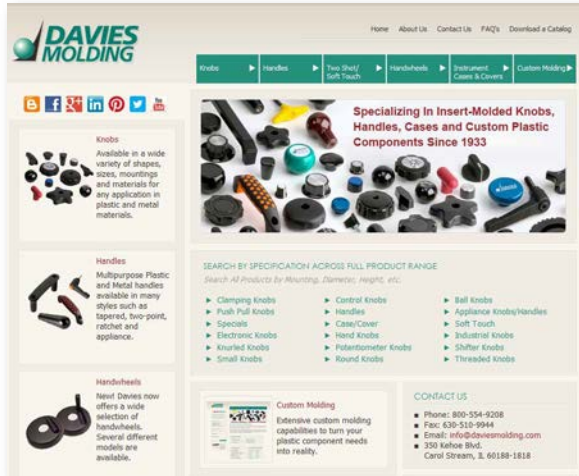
DAVIES MOLDING

Home About Us Contact Us FAQ's Download a Catalog

Knobs ▶ Handles ▶ Two Shot/ Soft Touch ▶ Handwheels ▶ Instrument Cases & Covers ▶ Custom Molding ▶

Knobs
Available in a wide variety of shapes, sizes, mountings and materials for any application in plastic and metal materials.

Handles
Multipurpose Plastic and Metal handles available in many styles such as tapered, two-point, ratchet and appliance.

Handwheels
New! Davies now offers a wide selection of handwheels. Several different models are available.

Specializing In Insert-Molded Knobs, Handles, Cases and Custom Plastic Components Since 1933

SEARCH BY SPECIFICATION ACROSS FULL PRODUCT RANGE
Search All Products by Mounting, Diameter, Height, etc.

▶ Clamping Knobs
▶ Push Pull Knobs
▶ Specials
▶ Electronic Knobs
▶ Knurled Knobs
▶ Small Knobs

▶ Control Knobs
▶ Handles
▶ Case/Cover
▶ Hand Knobs
▶ Potentiometer Knobs
▶ Round Knobs

▶ Ball Knobs
▶ Appliance Knobs/Handles
▶ Soft Touch
▶ Industrial Knobs
▶ Shifter Knobs
▶ Threaded Knobs

Custom Molding
Extensive custom molding capabilities to turn your plastic component needs into reality.

CONTACT US
▪ Phone: 800-554-9208
▪ Fax: 630-510-9944
▪ Email: info@daviesmolding.com
▪ 350 Kehoe Blvd.
Carol Stream, IL 60188-1818